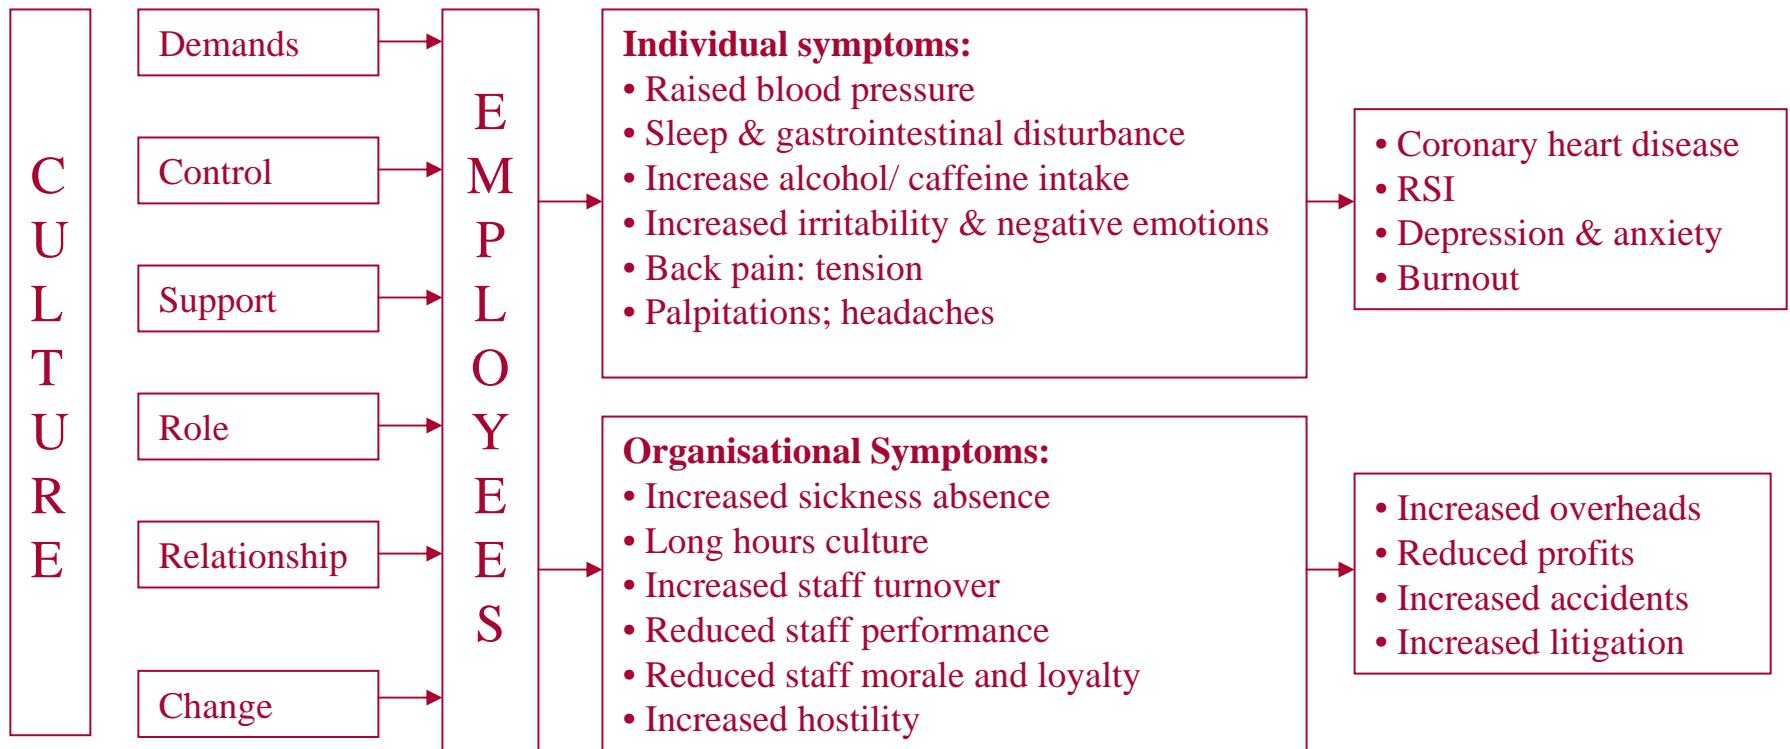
CULTURE

Demands

Control

Support

Role

Relationship

Change

EMPLOYEES

Individual symptoms:
• Raised blood pressure
• Sleep & gastrointestinal disturbance
• Increase alcohol/ caffeine intake
• Increased irritability & negative emotions
• Back pain: tension
• Palpitations; headaches

• Coronary heart disease
• RSI
• Depression & anxiety
• Burnout

Organisational Symptoms:
• Increased sickness absence
• Long hours culture
• Increased staff turnover
• Reduced staff performance
• Reduced staff morale and loyalty
• Increased hostility

• Increased overheads
• Reduced profits
• Increased accidents
• Increased litigation